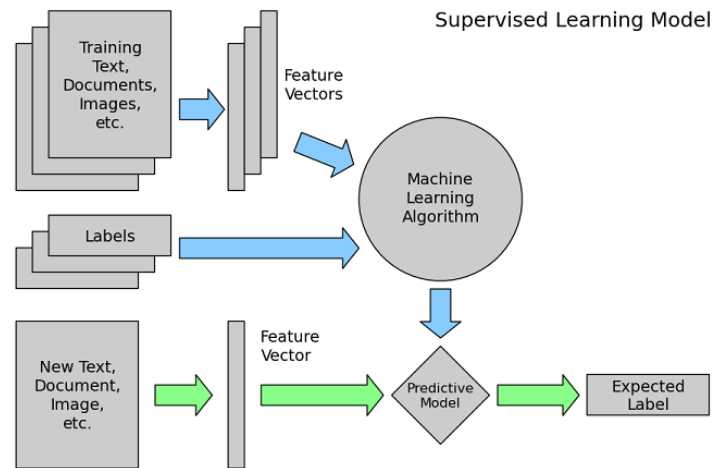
Supervised Learning Model

Training Text, Documents, Images, etc.

Feature Vectors

Machine Learning Algorithm

Labels

New Text, Document, Image, etc.

Feature Vector

Predictive Model

Expected Label